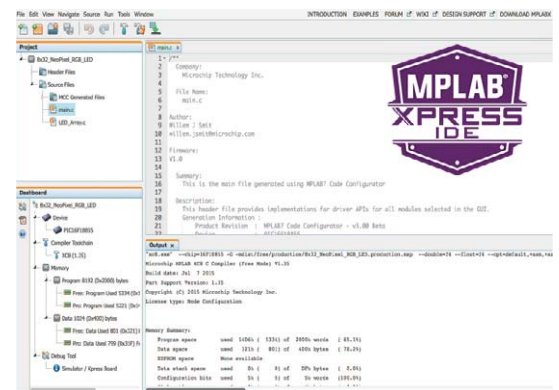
File Edit View Navigate Source Run Tools Window

INTRODUCTION EXAMPLES FORUM WIKI DESIGN SUPPORT DOWNLOAD MPLAB

Project

8x32_NeoPixel_RGB_LED
Header Files
Source Files
MCC Generated Files
main.c
LED_Arrays.c

main.c

1 /**
2 Company:
3 Microchip Technology Inc.
4
5 File Name:
6 main.c
7
8 Author:
9 Willem J Smit
10 willem.smit@microchip.com
11
12 Firmware:
13 V1.0
14
15 Summary:
16 This is the main file generated using MPLAB? Code Configurator
17
18 Description:
19 This header file provides implementations for driver APIs for all modules selected in the GUI.
20 Generation Information :
21 Product Revision : MPLAB? Code Configurator - v3.00 Beta
22 Device : PIC16F18855

MPLAB XPRESS IDE

Dashboard

8x32_NeoPixel_RGB_LED
Device
PIC16F18855
Compiler Toolchain
XC8 (1.35)
Memory
Program 8192 (0x2000) bytes
Free: Program Used 5334 (0x
Free: Program Used 5221 (0x
Data 1024 (0x400) bytes
Free: Data Used 801 (0x321)
Free: Data Used 799 (0x31F)
Debug Tool
Simulator / Xpress Board

Output

"xc8.exe" --chip=16F18855 -G -mdist/free/production/8x32_NeoPixel_RGB_LED.production.map --double=24 --float=24 --opt=default,+asm,+as
Microchip MPLAB XC8 C Compiler (Free Mode) V1.35
Build date: Jul 7 2015
Part Support Version: 1.35
Copyright (C) 2015 Microchip Technology Inc.
License type: Node Configuration

Memory Summary:
Program space used 14DEh ( 5342) of 2000h words ( 65.2%)
Data space used 321h ( 801) of 400h bytes ( 78.2%)
EEPROM space None available
Data stack space used 0h ( 0) of 1Fh bytes ( 0.0%)
Configuration bits used 5h ( 5) of 5h words (100.0%)